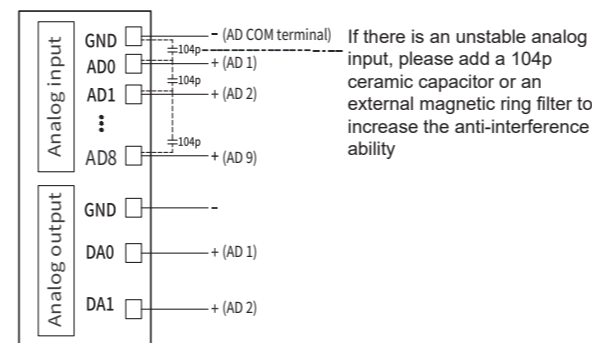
Analog input
GND
AD0
AD1
⋮
AD8
- (AD COM terminal)
104p
+ (AD 1)
104p
+ (AD 2)
104p
+ (AD 9)

If there is an unstable analog input, please add a 104p ceramic capacitor or an external magnetic ring filter to increase the anti-interference ability

Analog output
GND
DA0
DA1
-
+ (AD 1)
+ (AD 2)